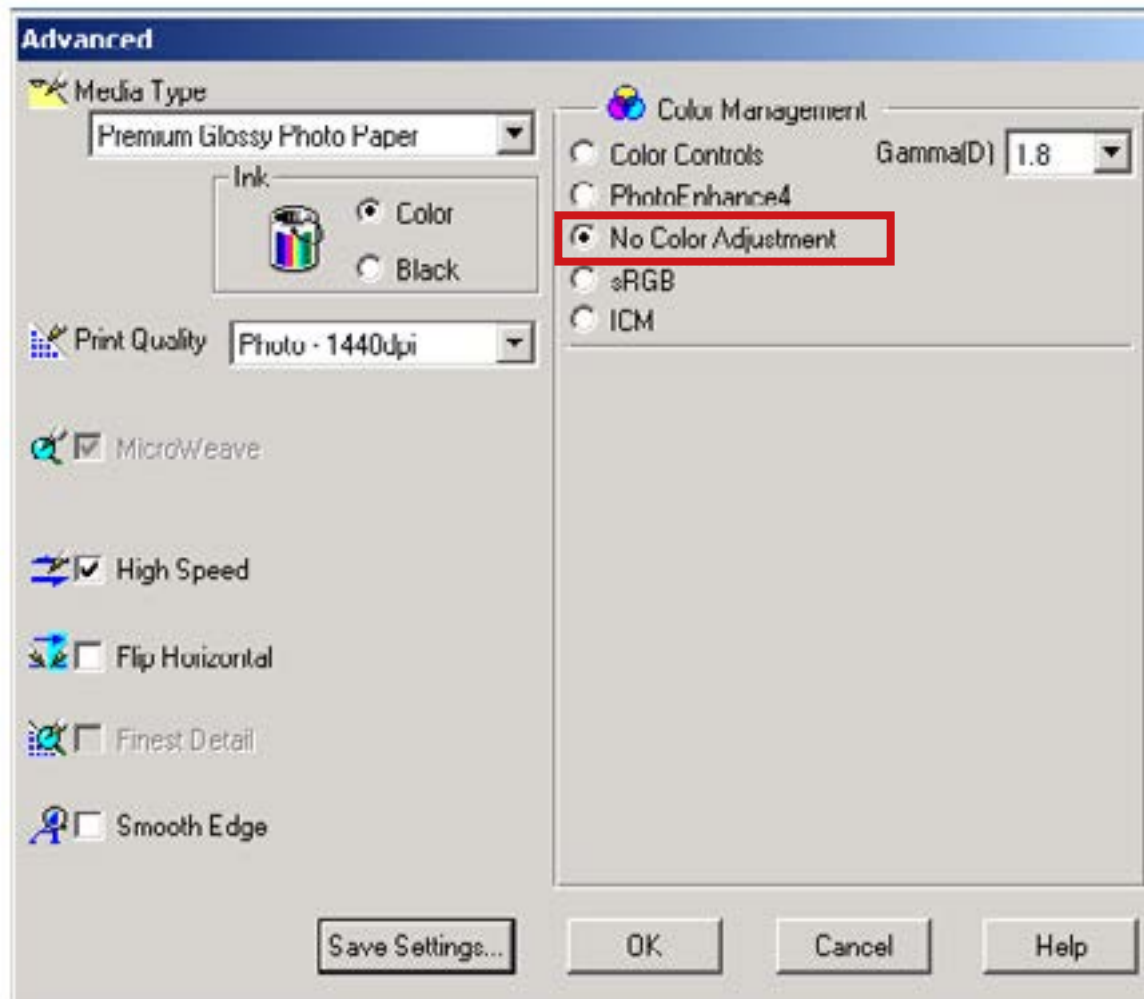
Advanced

Media Type

Premium Glossy Photo Paper

Ink

Color

Black

Print Quality Photo - 1440dpi

MicroWeave

High Speed

Flip Horizontal

Finest Detail

Smooth Edge

Color Management

Color Controls

Gamma(D) 1.8

PhotoEnhance4

No Color Adjustment

sRGB

ICM

Save Settings...

OK

Cancel

Help